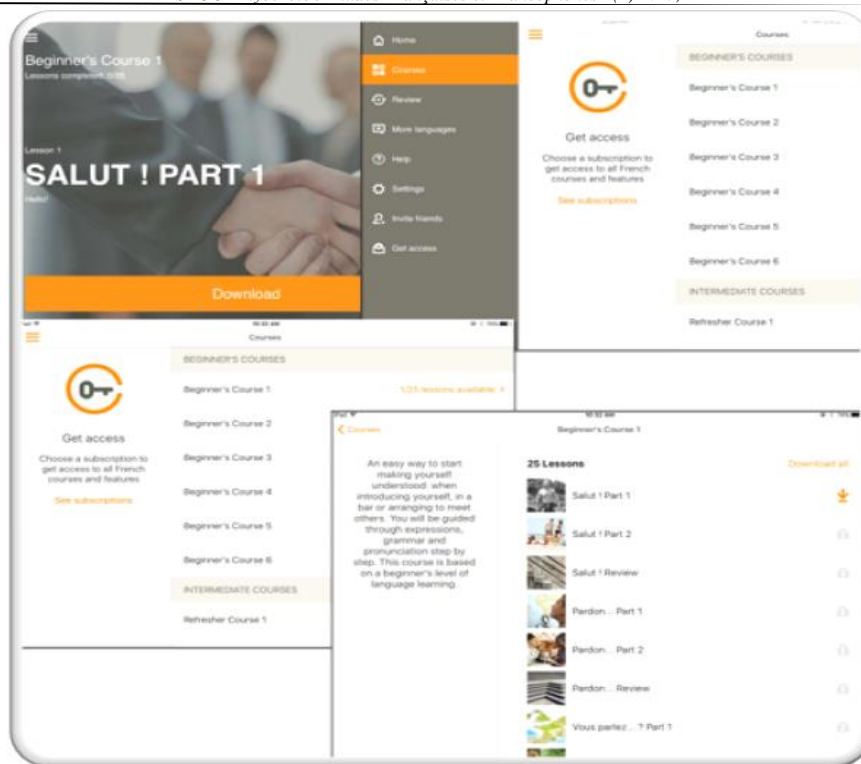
Beginner's Course 1
Lessons completed: 0/25

Lesson 1
SALUT ! PART 1
Hello!

Download

Home
Courses
Review
More languages
Help
Settings
Invite friends
Get access

Courses

Get access
Choose a subscription to get access to all French courses and features
See subscriptions

BEGINNER'S COURSES
Beginner's Course 1
Beginner's Course 2
Beginner's Course 3
Beginner's Course 4
Beginner's Course 5
Beginner's Course 6
INTERMEDIATE COURSES
Refresher Course 1

Courses

Get access
Choose a subscription to get access to all French courses and features
See subscriptions

BEGINNER'S COURSES
Beginner's Course 1 1/25 lessons available >
Beginner's Course 2
Beginner's Course 3
Beginner's Course 4
Beginner's Course 5
Beginner's Course 6
INTERMEDIATE COURSES
Refresher Course 1

< Courses
Beginner's Course 1

An easy way to start making yourself understood: when introducing yourself, in a bar or arranging to meet others. You will be guided through expressions, grammar and pronunciation step by step. This course is based on a beginner's level of language learning.

25 Lessons
Download all
Salut ! Part 1
Salut ! Part 2
Salut ! Review
Pardon... Part 1
Pardon... Part 2
Pardon... Review
Vous parlez... ? Part 1